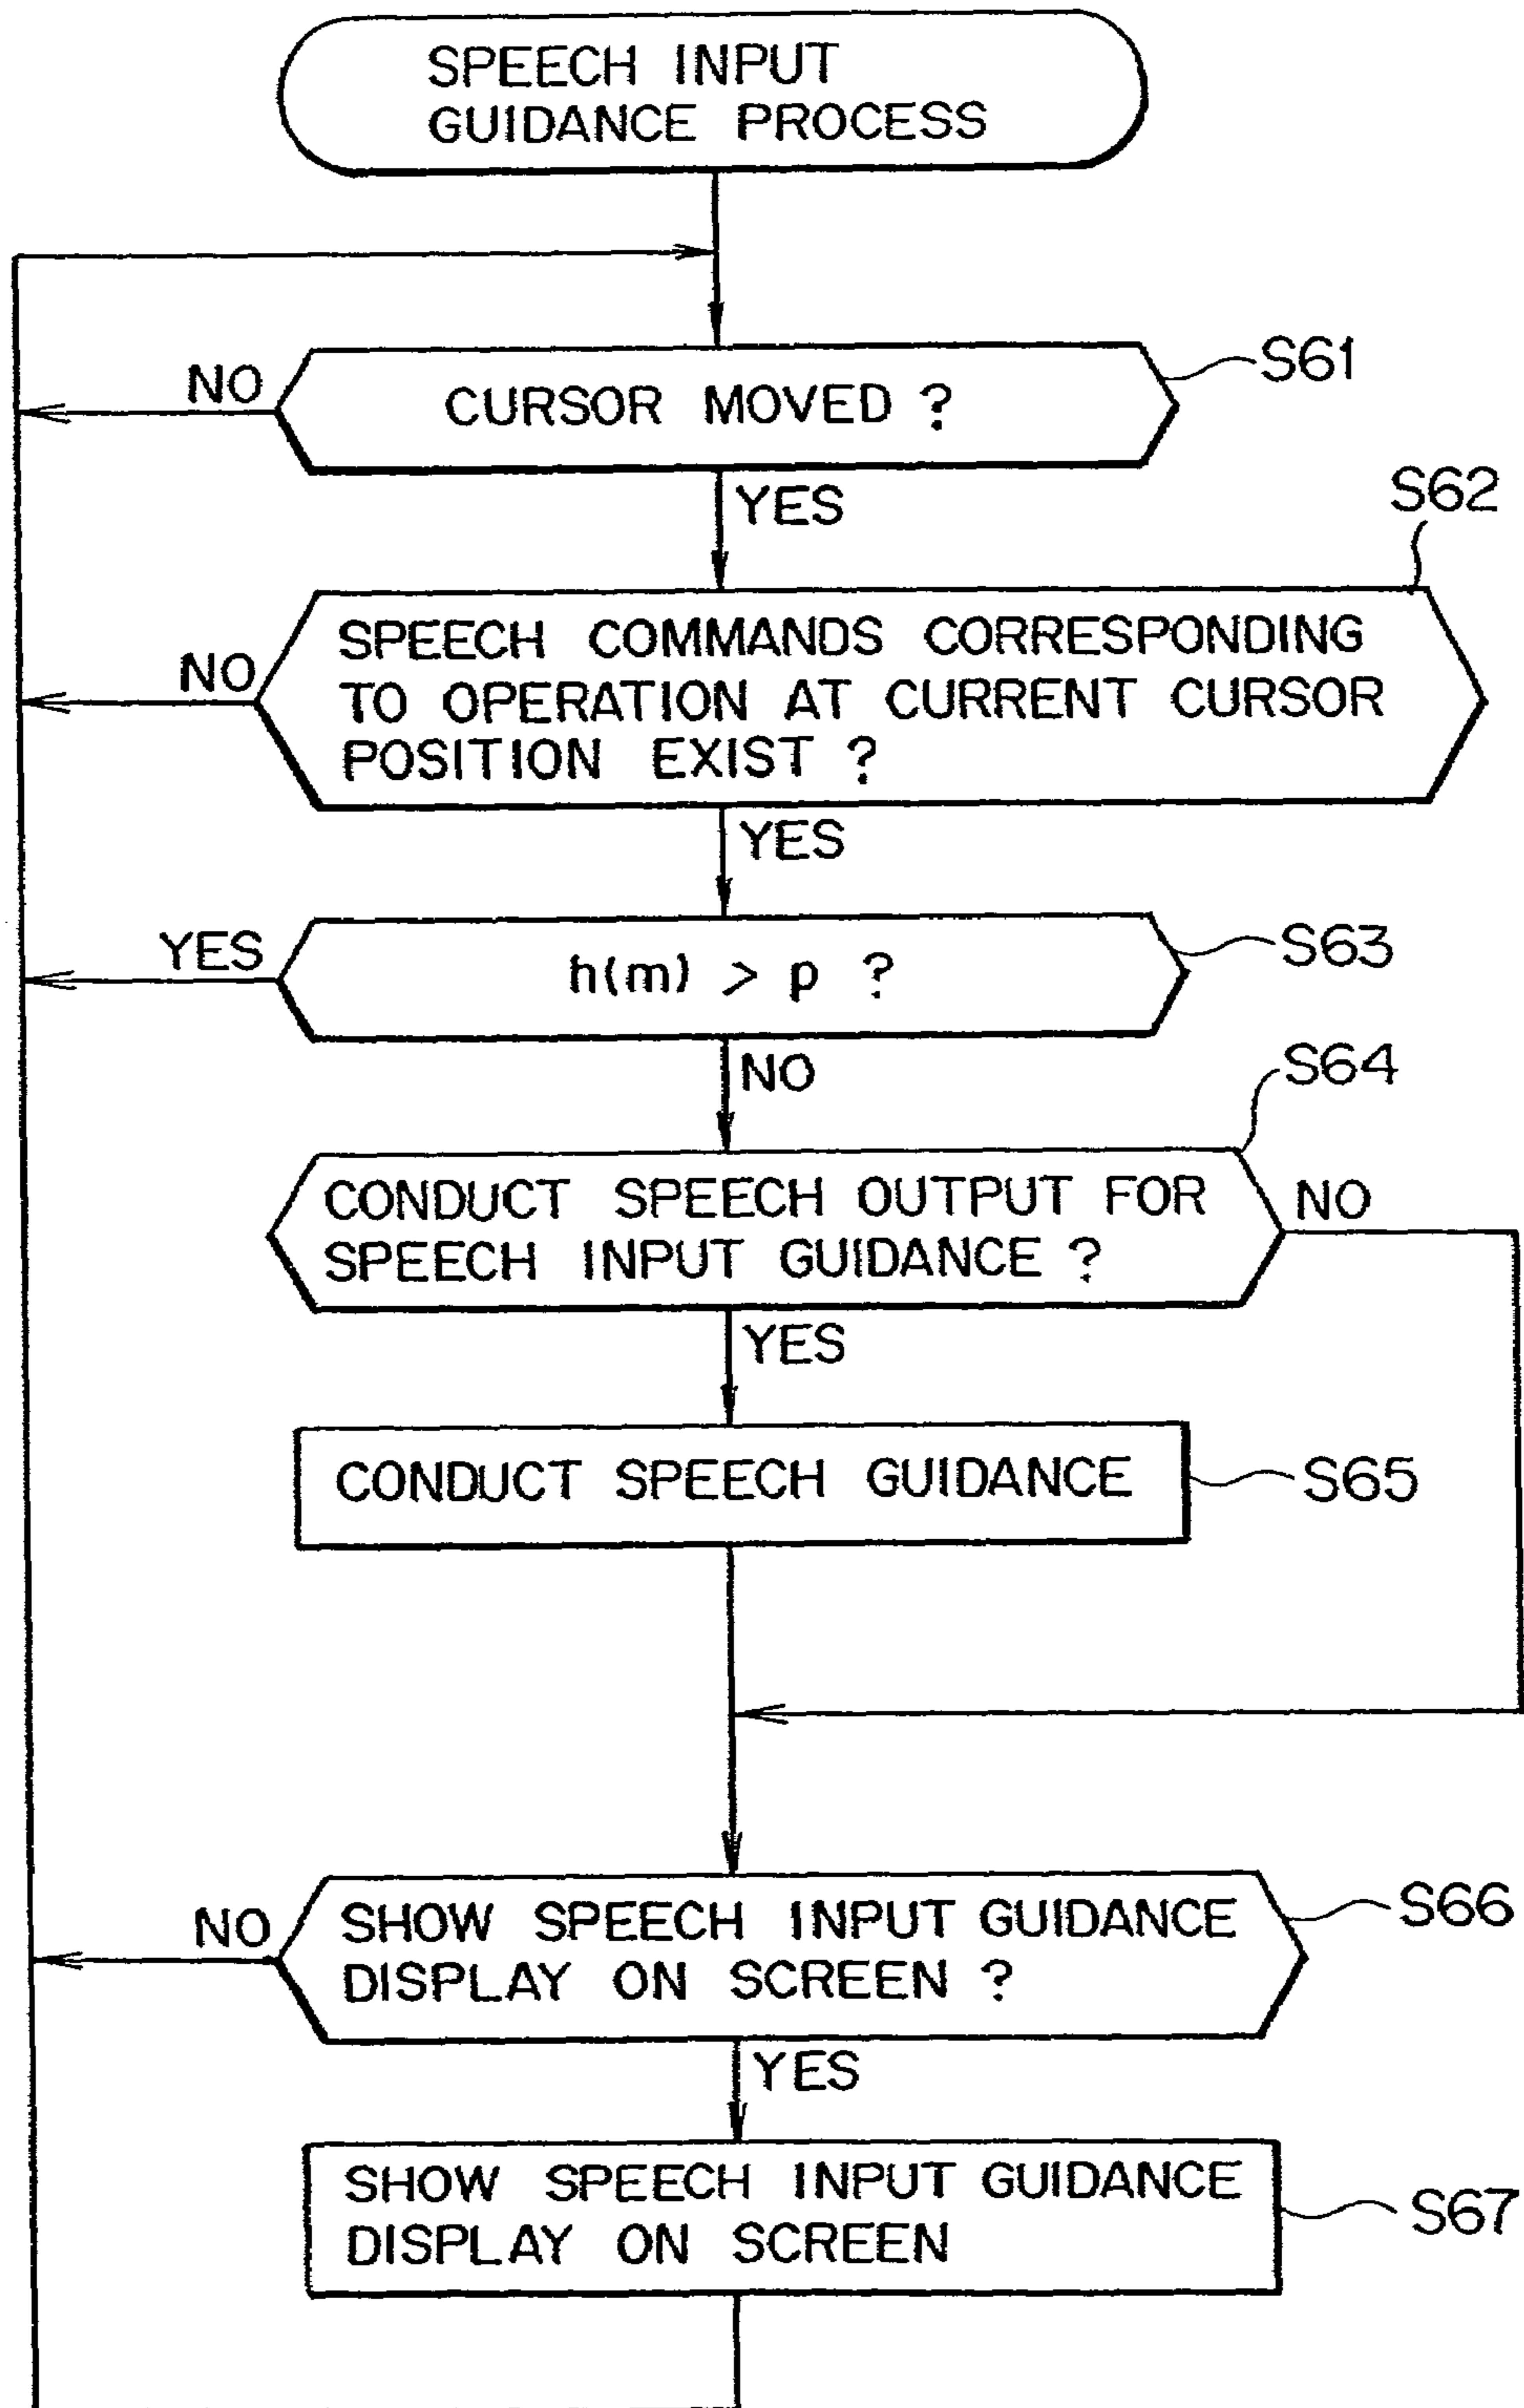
SPEECH INPUT GUIDANCE PROCESS

NO

CURSOR MOVED ?

S61

YES

S62

NO

SPEECH COMMANDS CORRESPONDING TO OPERATION AT CURRENT CURSOR POSITION EXIST ?

YES

YES

$h(m) > p$ ?

S63

NO

S64

CONDUCT SPEECH OUTPUT FOR SPEECH INPUT GUIDANCE ?

NO

YES

CONDUCT SPEECH GUIDANCE

S65

NO

SHOW SPEECH INPUT GUIDANCE DISPLAY ON SCREEN ?

S66

YES

SHOW SPEECH INPUT GUIDANCE DISPLAY ON SCREEN

S67